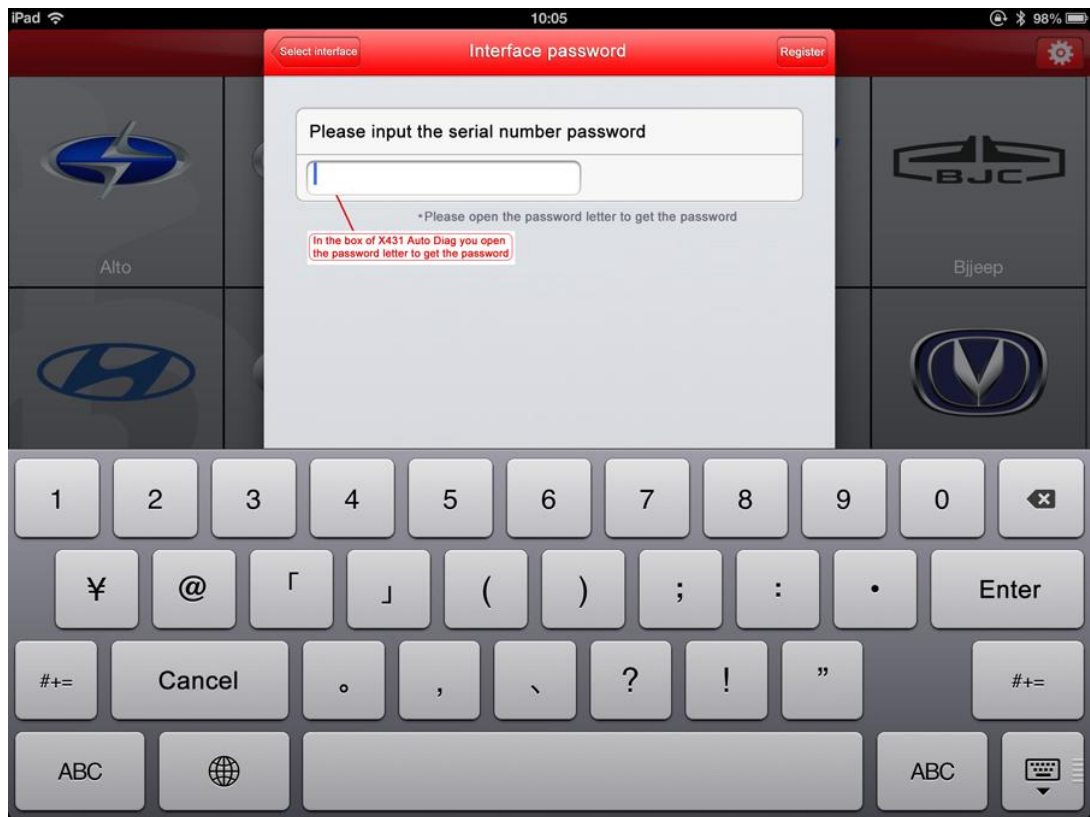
iPad 10:05 98%

Select interface
Interface password
Register

Please input the serial number password

•Please open the password letter to get the password

In the box of X431 Auto Diag you open the password letter to get the password

Alto
BJC
Bjjeep

1 2 3 4 5 6 7 8 9 0
¥ @ 「 」 ( ) ; : • Enter
#+= Cancel 。 , 、 ? ! ” #+=
ABC ABC